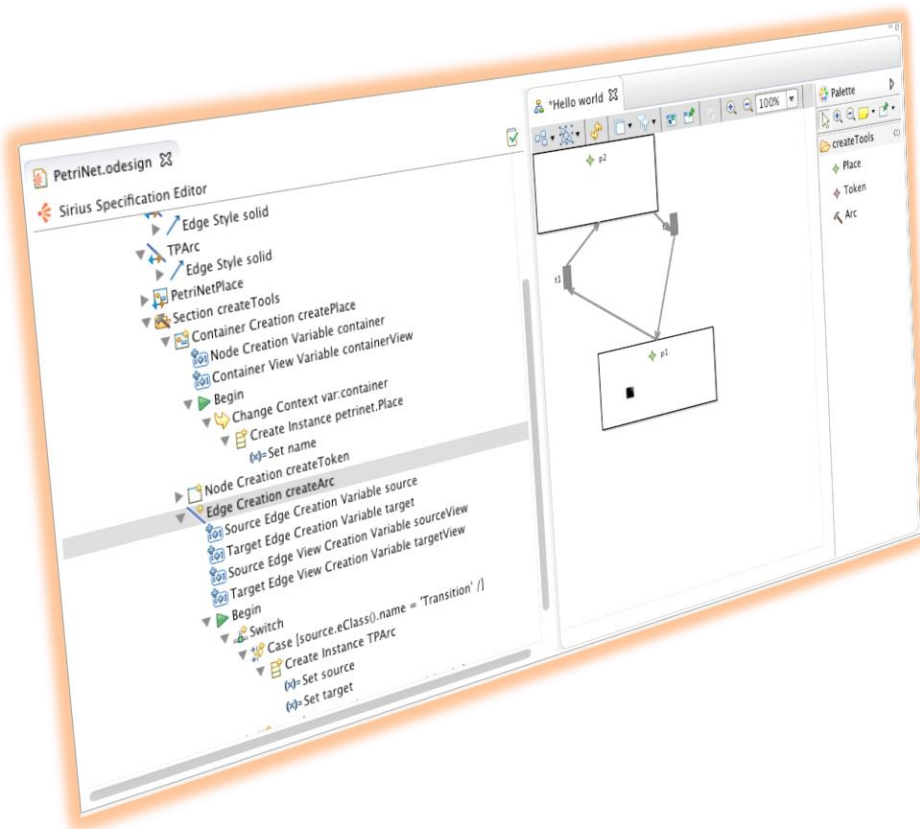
PetriNet.odesign

Sirius Specification Editor

Edge Style solid
TPArc
Edge Style solid
PetriNetPlace
Section createTools
Container Creation createPlace
Node Creation Variable container
Container View Variable containerView
Begin
Change Context var:container
Create Instance petrinet.Place
(x)= Set name
Node Creation createToken
Edge Creation createArc
Source Edge Creation Variable source
Target Edge Creation Variable target
Source Edge View Creation Variable sourceView
Target Edge View Creation Variable targetView
Begin
Switch
Case [source.eClass().name = 'Transition' /]
Create Instance TPArc
(x)= Set source
(x)= Set target

*Hello world

100%

p2
t1
p1

Palette
createTools
Place
Token
Arc